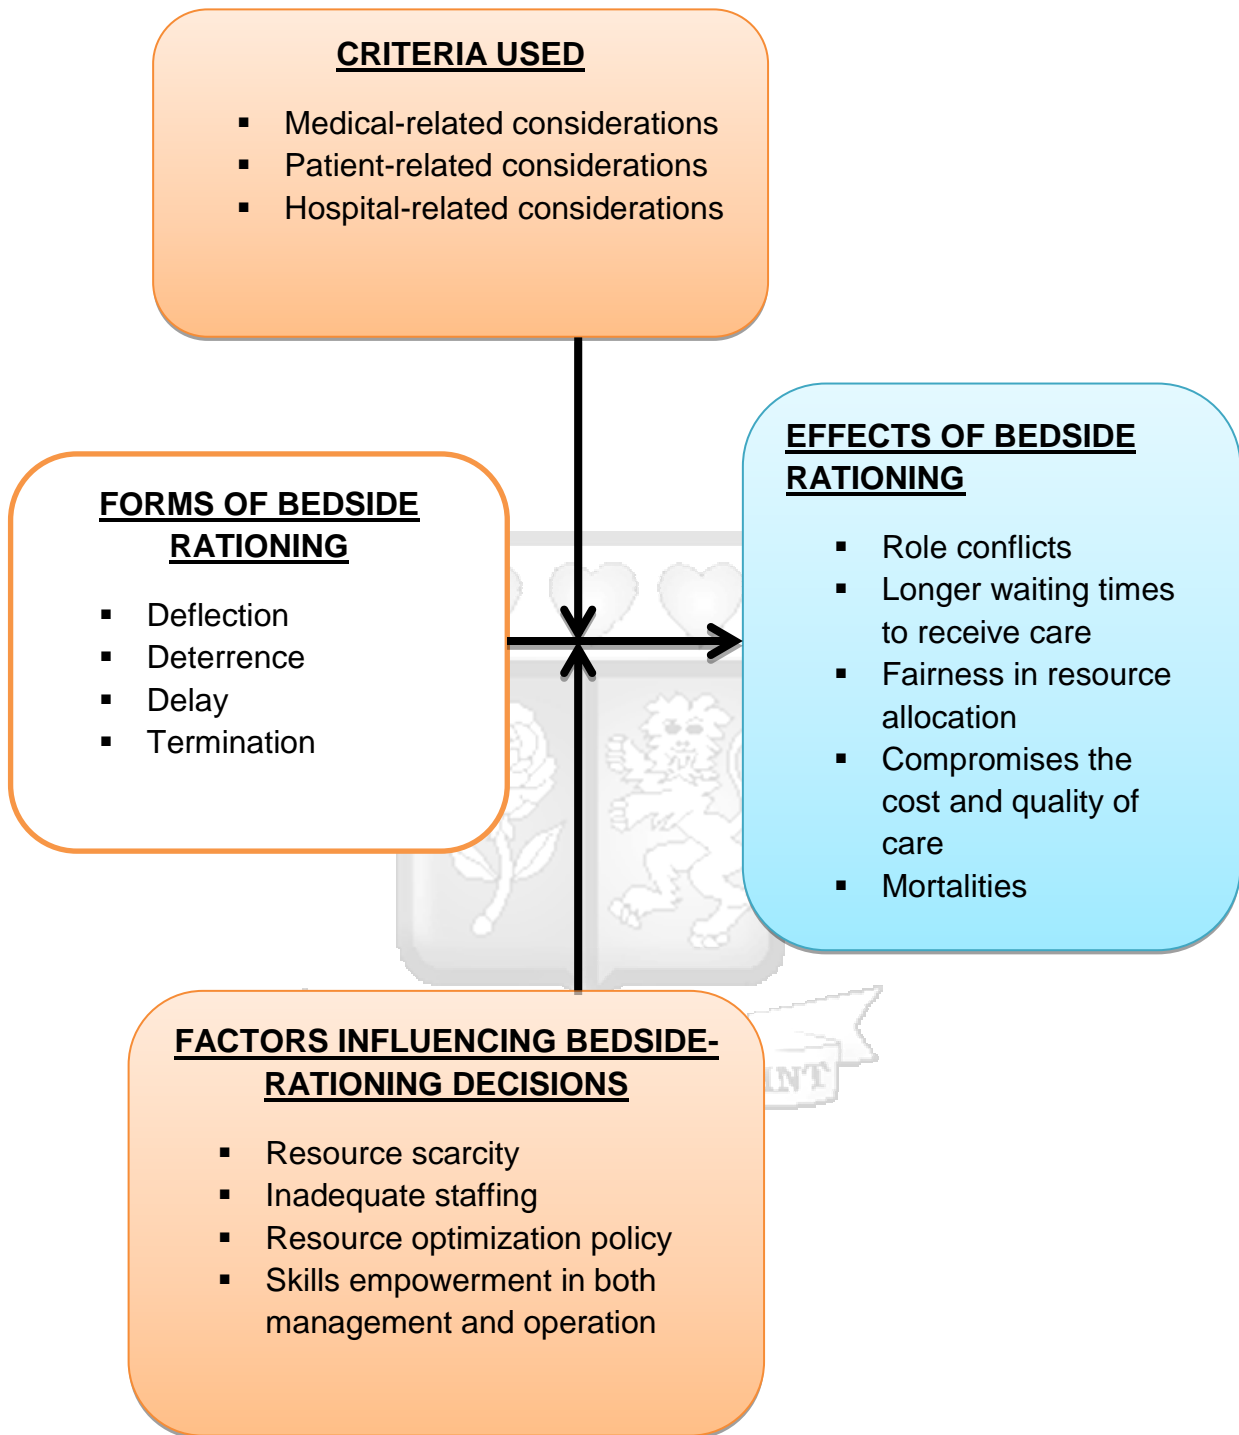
CRITERIA USED

- Medical-related considerations
- Patient-related considerations
- Hospital-related considerations

FORMS OF BEDSIDE RATIONING

- Deflection
- Deterrence
- Delay
- Termination

EFFECTS OF BEDSIDE RATIONING

- Role conflicts
- Longer waiting times to receive care
- Fairness in resource allocation
- Compromises the cost and quality of care
- Mortalities

FACTORS INFLUENCING BEDSIDE-RATIONING DECISIONS

- Resource scarcity
- Inadequate staffing
- Resource optimization policy
- Skills empowerment in both management and operation